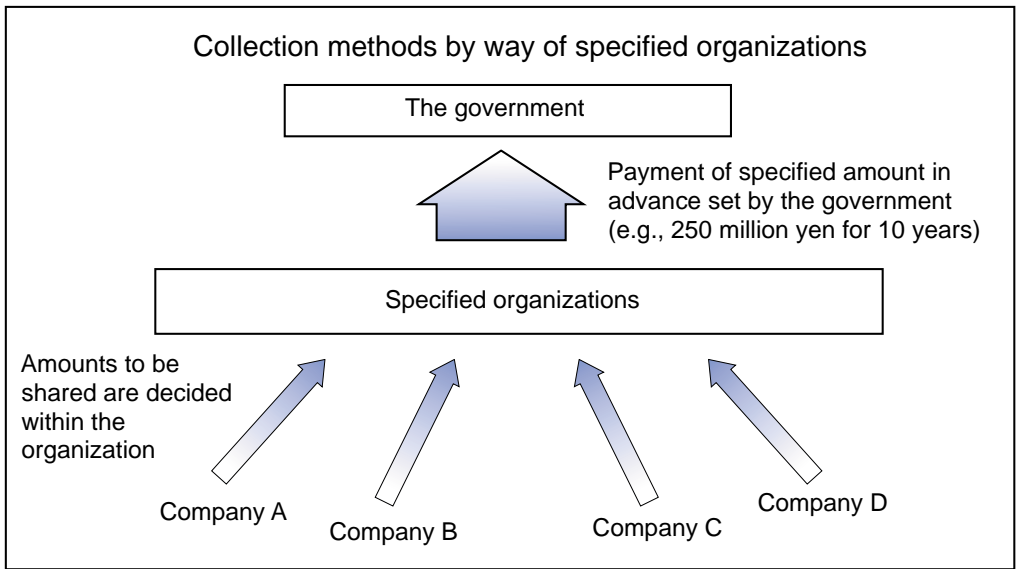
Collection methods by way of specified organizations

The government

Payment of specified amount in advance set by the government (e.g., 250 million yen for 10 years)

Specified organizations

Amounts to be shared are decided within the organization

Company A

Company B

Company C

Company D